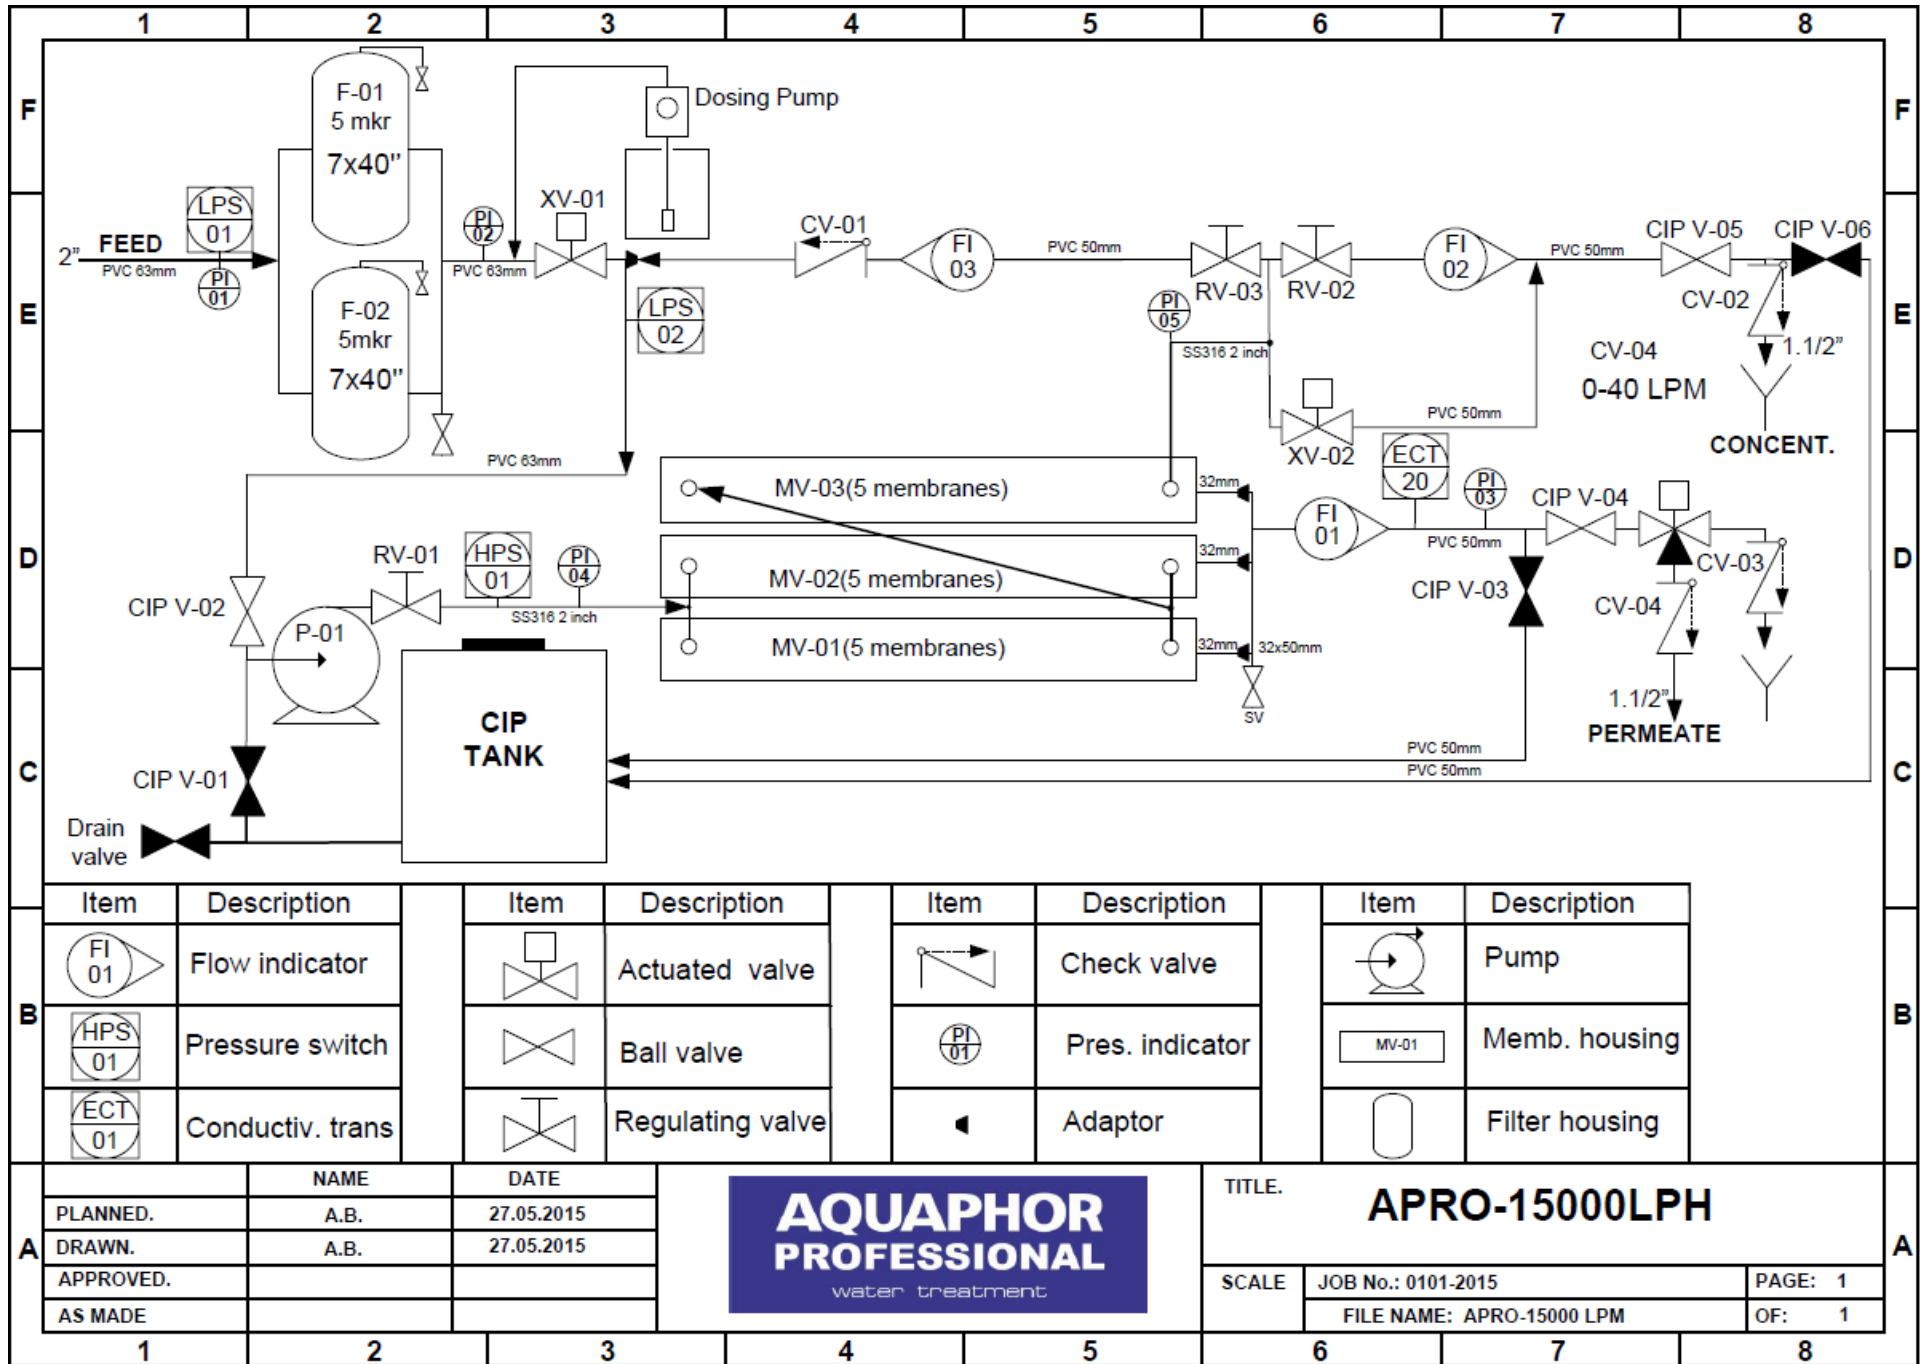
1 2 3 4 5 6 7 8

F

F-01
5 mkr
7x40"

Dosing Pump

LPS 01
2" FEED
PVC 63mm
PI 01
PI 02
PVC 63mm
XV-01
CV-01
FI 03
PVC 50mm
RV-03
RV-02
FI 02
PVC 50mm
CIP V-05
CIP V-06
CV-02
1.1/2"
CONCENT.

F-02
5mkr
7x40"

LPS 02
PI 05
SS316 2 inch
CV-04
0-40 LPM
XV-02
PVC 50mm
ECT 20
PI 03
PVC 63mm
MV-03(5 membranes)
32mm
FI 01
PVC 50mm
CIP V-04
MV-02(5 membranes)
32mm
CV-03
RV-01
HPS 01
PI 04
CIP V-02
P-01
SS316 2 inch
CIP V-03
CV-04
MV-01(5 membranes)
32mm
32x50mm
SV
1.1/2"
PERMEATE
CIP TANK
PVC 50mm
PVC 50mm
CIP V-01
Drain valve

| Item | Description | Item | Description | Item | Description | Item | Description |
|---|---|---|---|---|---|---|---|
| FI 01 | Flow indicator | | Actuated valve | | Check valve | | Pump |
| HPS 01 | Pressure switch | | Ball valve | PI 01 | Pres. indicator | MV-01 | Memb. housing |
| ECT 01 | Conductiv. trans | | Regulating valve | | Adaptor | | Filter housing |

| | NAME | DATE |
|---|---|---|
| PLANNED. | A.B. | 27.05.2015 |
| DRAWN. | A.B. | 27.05.2015 |
| APPROVED. | | |
| AS MADE | | |

AQUAPHOR PROFESSIONAL water treatment

TITLE. APRO-15000LPH
SCALE
JOB No.: 0101-2015
FILE NAME: APRO-15000 LPM
PAGE: 1
OF: 1

A B C D E F

1 2 3 4 5 6 7 8